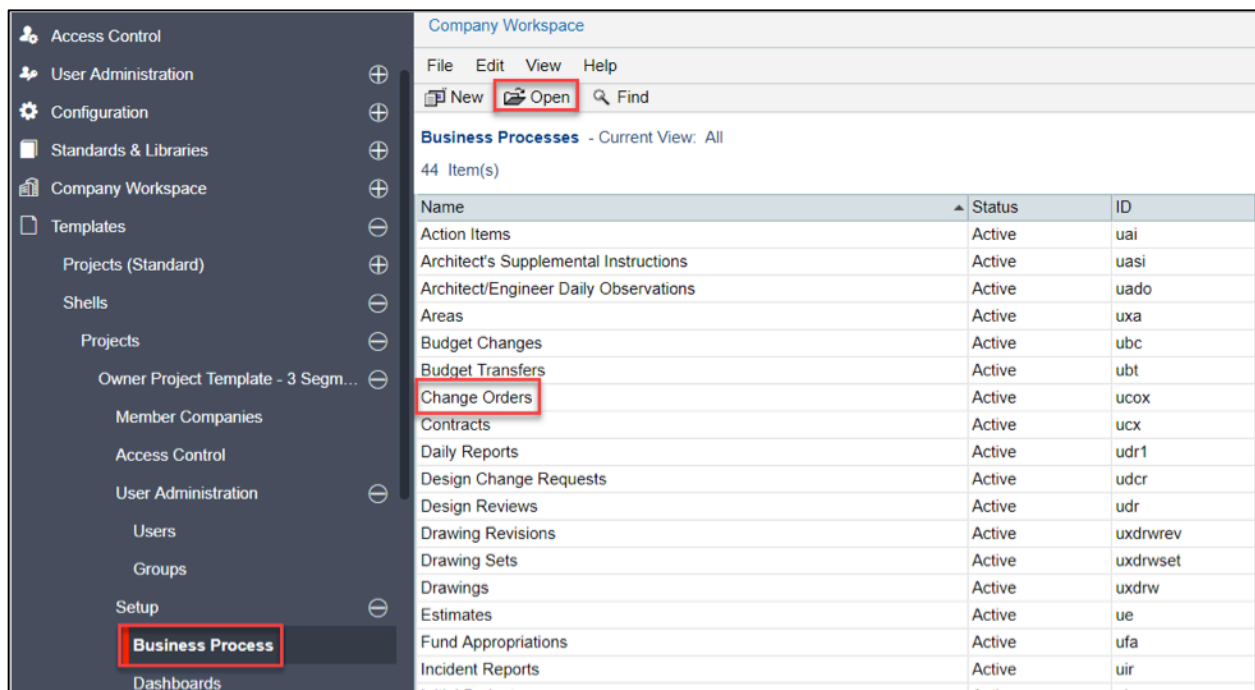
Access Control
User Administration
Configuration
Standards & Libraries
Company Workspace
Templates
Projects (Standard)
Shells
Projects
Owner Project Template - 3 Segm...
Member Companies
Access Control
User Administration
Users
Groups
Setup
Business Process
Dashboards

Company Workspace

File Edit View Help

New Open Find

Business Processes - Current View: All

44 Item(s)

| Name | Status | ID |
|---|---|---|
| Action Items | Active | uai |
| Architect's Supplemental Instructions | Active | uasi |
| Architect/Engineer Daily Observations | Active | uado |
| Areas | Active | uxa |
| Budget Changes | Active | ubc |
| Budget Transfers | Active | ubt |
| Change Orders | Active | ucox |
| Contracts | Active | ucx |
| Daily Reports | Active | udr1 |
| Design Change Requests | Active | udcr |
| Design Reviews | Active | udr |
| Drawing Revisions | Active | uxdrwrev |
| Drawing Sets | Active | uxdrwset |
| Drawings | Active | uxdrw |
| Estimates | Active | ue |
| Fund Appropriations | Active | ufa |
| Incident Reports | Active | uir |